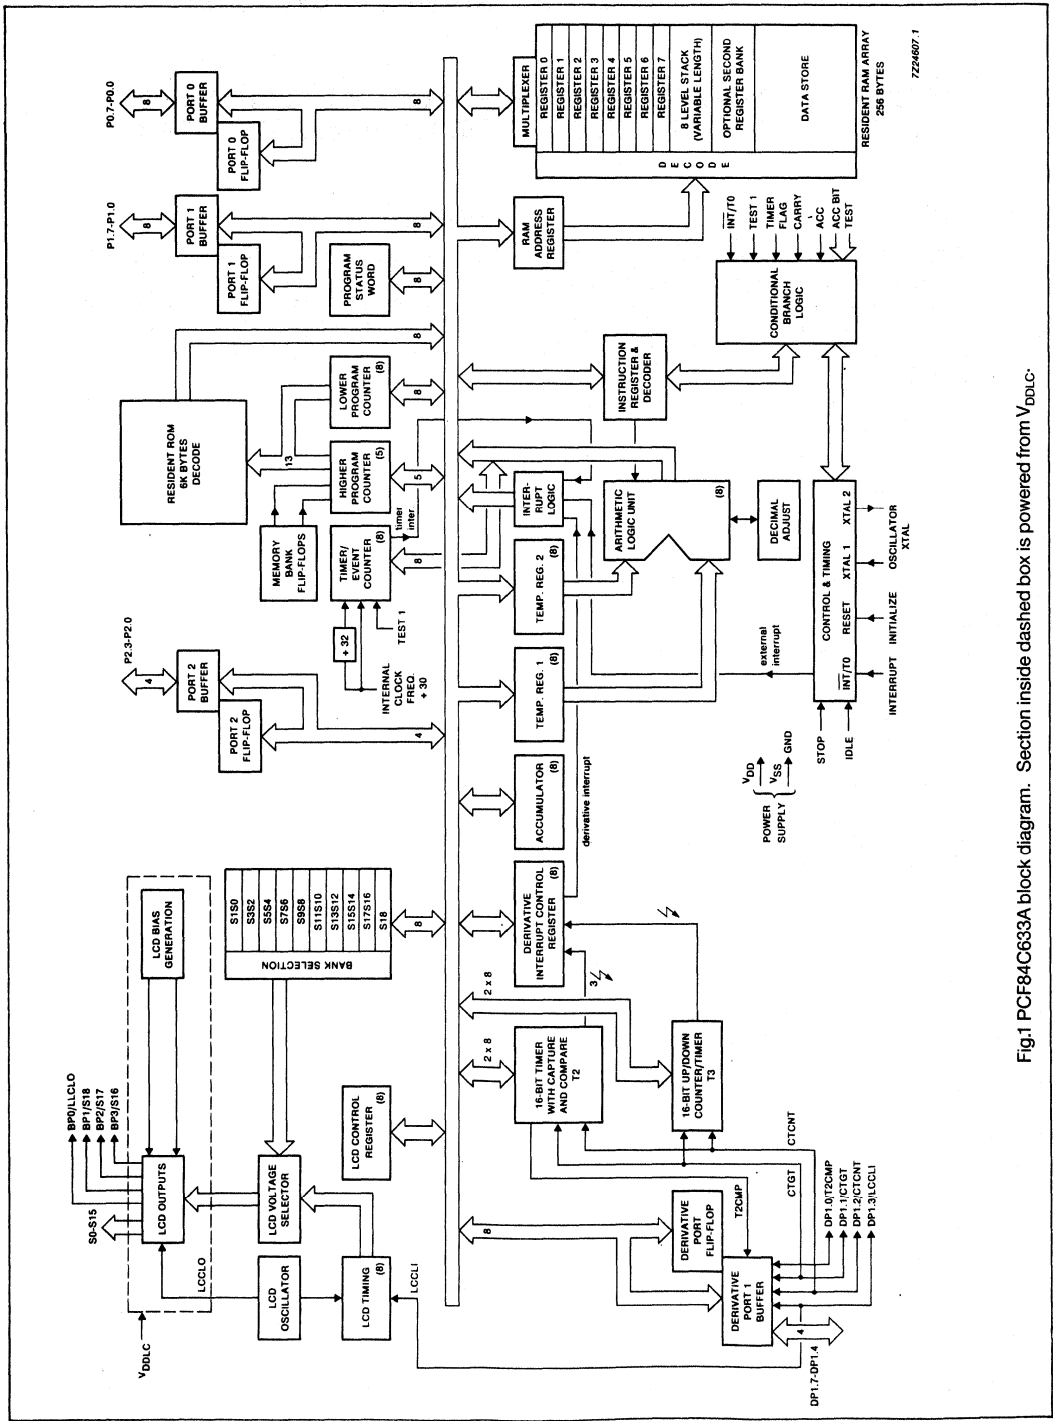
7Z24607.1

P0.7-P0.0
8
PORT 0 BUFFER
PORT 0 FLIP-FLOP
8
P1.7-P1.0
8
PORT 1 BUFFER
PORT 1 FLIP-FLOP
PROGRAM STATUS WORD
8
8
RESIDENT ROM 6K BYTES DECODE
LOWER PROGRAM COUNTER (8)
8
13
HIGHER PROGRAM COUNTER (5)
5
MEMORY BANK FLIP-FLOPS
TIMER/ EVENT COUNTER (8)
timer inter
8
TEST 1
÷ 32
INTERNAL CLOCK FREQ. ÷ 30
P2.3-P2.0
4
PORT 2 BUFFER
PORT 2 FLIP-FLOP
4

MULTIPLEXER
REGISTER 0
REGISTER 1
REGISTER 2
REGISTER 3
REGISTER 4
REGISTER 5
REGISTER 6
REGISTER 7
8 LEVEL STACK (VARIABLE LENGTH)
OPTIONAL SECOND REGISTER BANK
DATA STORE
RESIDENT RAM ARRAY 256 BYTES
D E C O D E
RAM ADDRESS REGISTER
$\overline{INT}$/T0
TEST 1
TIMER FLAG
CARRY
ACC
ACC BIT TEST
CONDITIONAL BRANCH LOGIC
INSTRUCTION REGISTER & DECODER
INTER-RUPT LOGIC
ARITHMETIC LOGIC UNIT (8)
DECIMAL ADJUST
TEMP. REG. 2 (8)
TEMP. REG. 1 (8)
external interrupt
CONTROL & TIMING
XTAL 2
XTAL 1
OSCILLATOR XTAL
RESET
INITIALIZE
$\overline{INT}$/T0
INTERRUPT
STOP
IDLE
POWER SUPPLY
$V_{DD}$
$V_{SS}$
GND
ACCUMULATOR (8)
derivative interrupt
DERIVATIVE INTERRUPT CONTROL REGISTER (8)
3
2 x 8
2 x 8
16-BIT TIMER WITH CAPTURE AND COMPARE T2
16-BIT UP/DOWN COUNTER/TIMER T3
CTCNT
CTGT
T2CMP
DERIVATIVE PORT FLIP-FLOP
DERIVATIVE PORT 1 BUFFER
8
DP1.0/T2CMP
DP1.1/CTGT
DP1.2/CTCNT
DP1.3/LCCLI
4
DP1.7-DP1.4

LCD BIAS GENERATION
BANK SELECTION
S1S0
S3S2
S5S4
S7S6
S9S8
S11S10
S13S12
S15S14
S17S16
S18
8
LCD CONTROL REGISTER (8)
BP0/LLCLO
BP1/S18
BP2/S17
BP3/S16
S0-S15
LCD OUTPUTS
LCD VOLTAGE SELECTOR
LCCLO
LCD OSCILLATOR
LCD TIMING (8)
LCCLI
$V_{DDLC}$

Fig.1 PCF84C633A block diagram. Section inside dashed box is powered from $V_{DDLC}$.